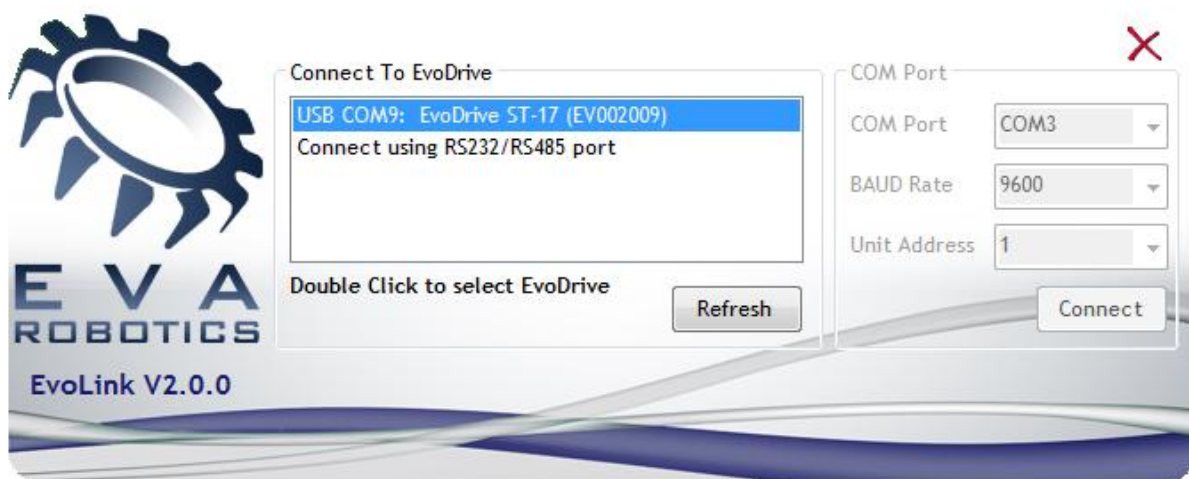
E V A
ROBOTICS

EvoLink V2.0.0

Connect To EvoDrive

USB COM9: EvoDrive ST-17 (EV002009)
Connect using RS232/RS485 port

Double Click to select EvoDrive

Refresh

COM Port

COM Port COM3

BAUD Rate 9600

Unit Address 1

Connect

×